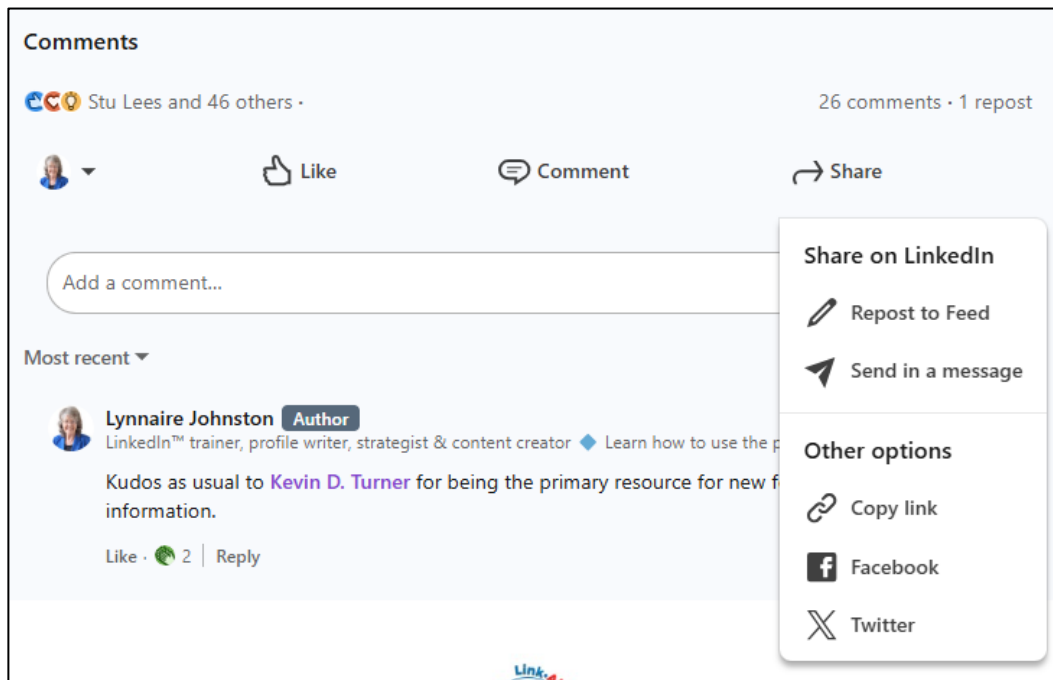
Comments

Stu Lees and 46 others ·

26 comments · 1 repost

Like

Comment

Share

Add a comment...

Most recent

Lynnaire Johnston Author

LinkedIn™ trainer, profile writer, strategist & content creator ◆ Learn how to use the p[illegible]

Kudos as usual to Kevin D. Turner for being the primary resource for new f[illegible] information.

Like · 2 | Reply

Share on LinkedIn

Repost to Feed

Send in a message

Other options

Copy link

Facebook

Twitter

Link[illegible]